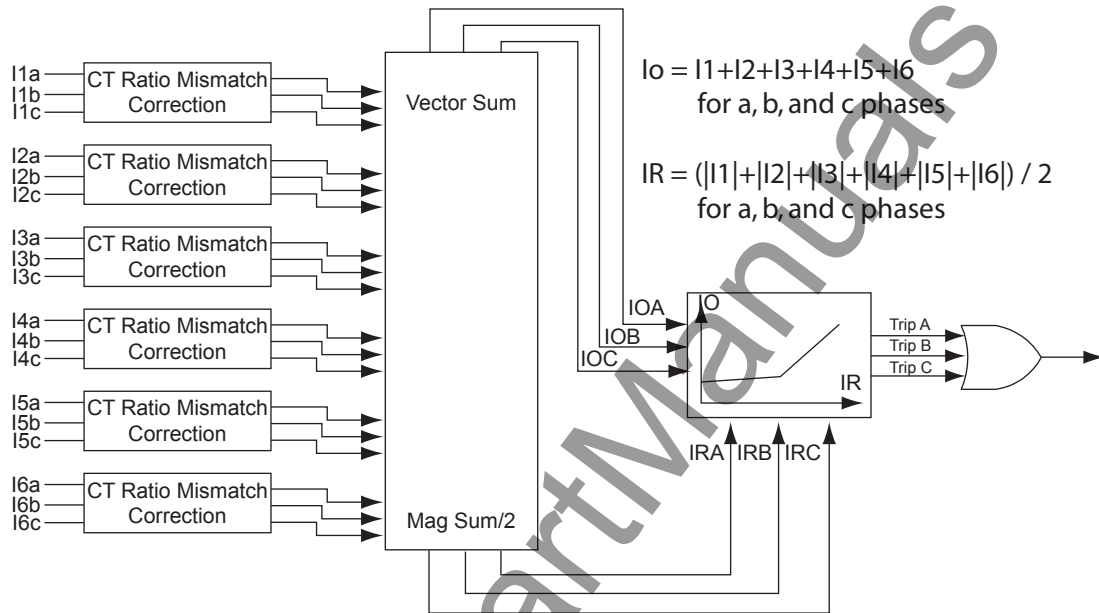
I1a
I1b
I1c
CT Ratio Mismatch Correction

I2a
I2b
I2c
CT Ratio Mismatch Correction

I3a
I3b
I3c
CT Ratio Mismatch Correction

I4a
I4b
I4c
CT Ratio Mismatch Correction

I5a
I5b
I5c
CT Ratio Mismatch Correction

I6a
I6b
I6c
CT Ratio Mismatch Correction

Vector Sum

Mag Sum/2

Io = I1+I2+I3+I4+I5+I6
for a, b, and c phases

IR = (|I1|+|I2|+|I3|+|I4|+|I5|+|I6|) / 2
for a, b, and c phases

IOA
IOB
IOC

IO
IR

IRA
IRB
IRC

Trip A
Trip B
Trip C

ManualsMart